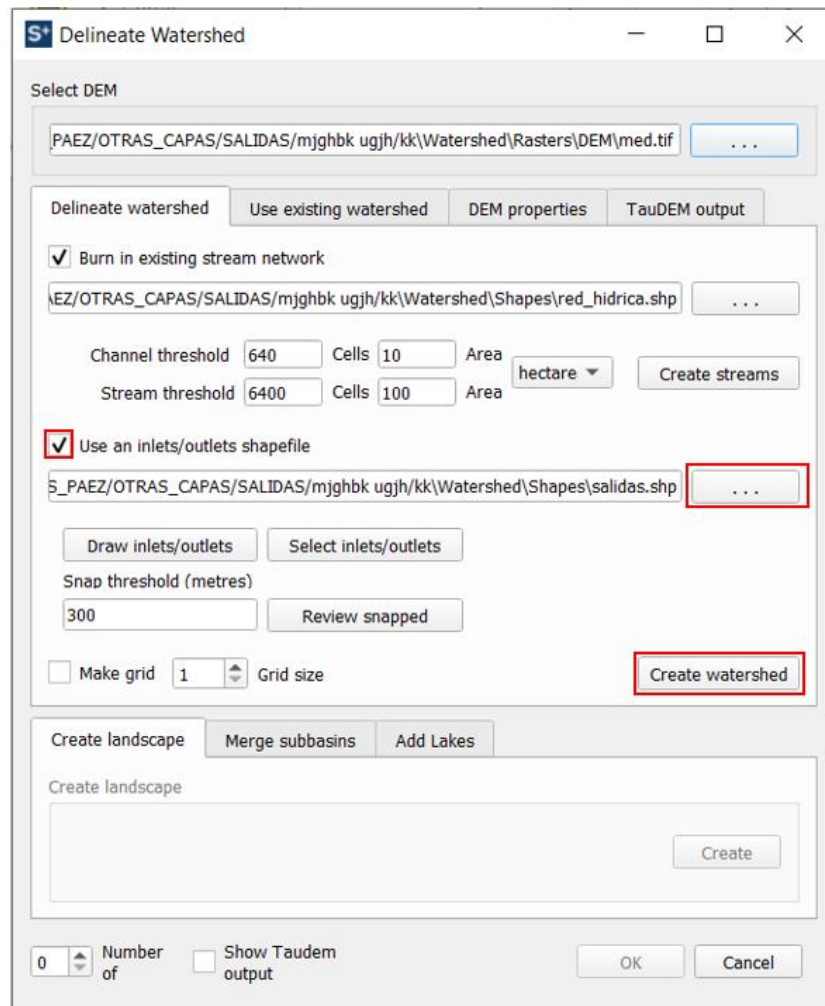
S* Delineate Watershed

Select DEM

PAEZ/OTRAS_CAPAS/SALIDAS/mjghbk ugjh/kk\Watershed\Rasters\DEM\med.tif ...

Delineate watershed | Use existing watershed | DEM properties | TauDEM output

Burn in existing stream network

EZ/OTRAS_CAPAS/SALIDAS/mjghbk ugjh/kk\Watershed\Shapes\red_hidrica.shp ...

Channel threshold 640 Cells 10 Area
Stream threshold 6400 Cells 100 Area
hectare
Create streams

Use an inlets/outlets shapefile

S_PAEZ/OTRAS_CAPAS/SALIDAS/mjghbk ugjh/kk\Watershed\Shapes\salidas.shp ...

Draw inlets/outlets
Select inlets/outlets

Snap threshold (metres)
300
Review snapped

Make grid 1 Grid size
Create watershed

Create landscape | Merge subbasins | Add Lakes

Create landscape

Create

0 Number of
Show Taudem output
OK
Cancel